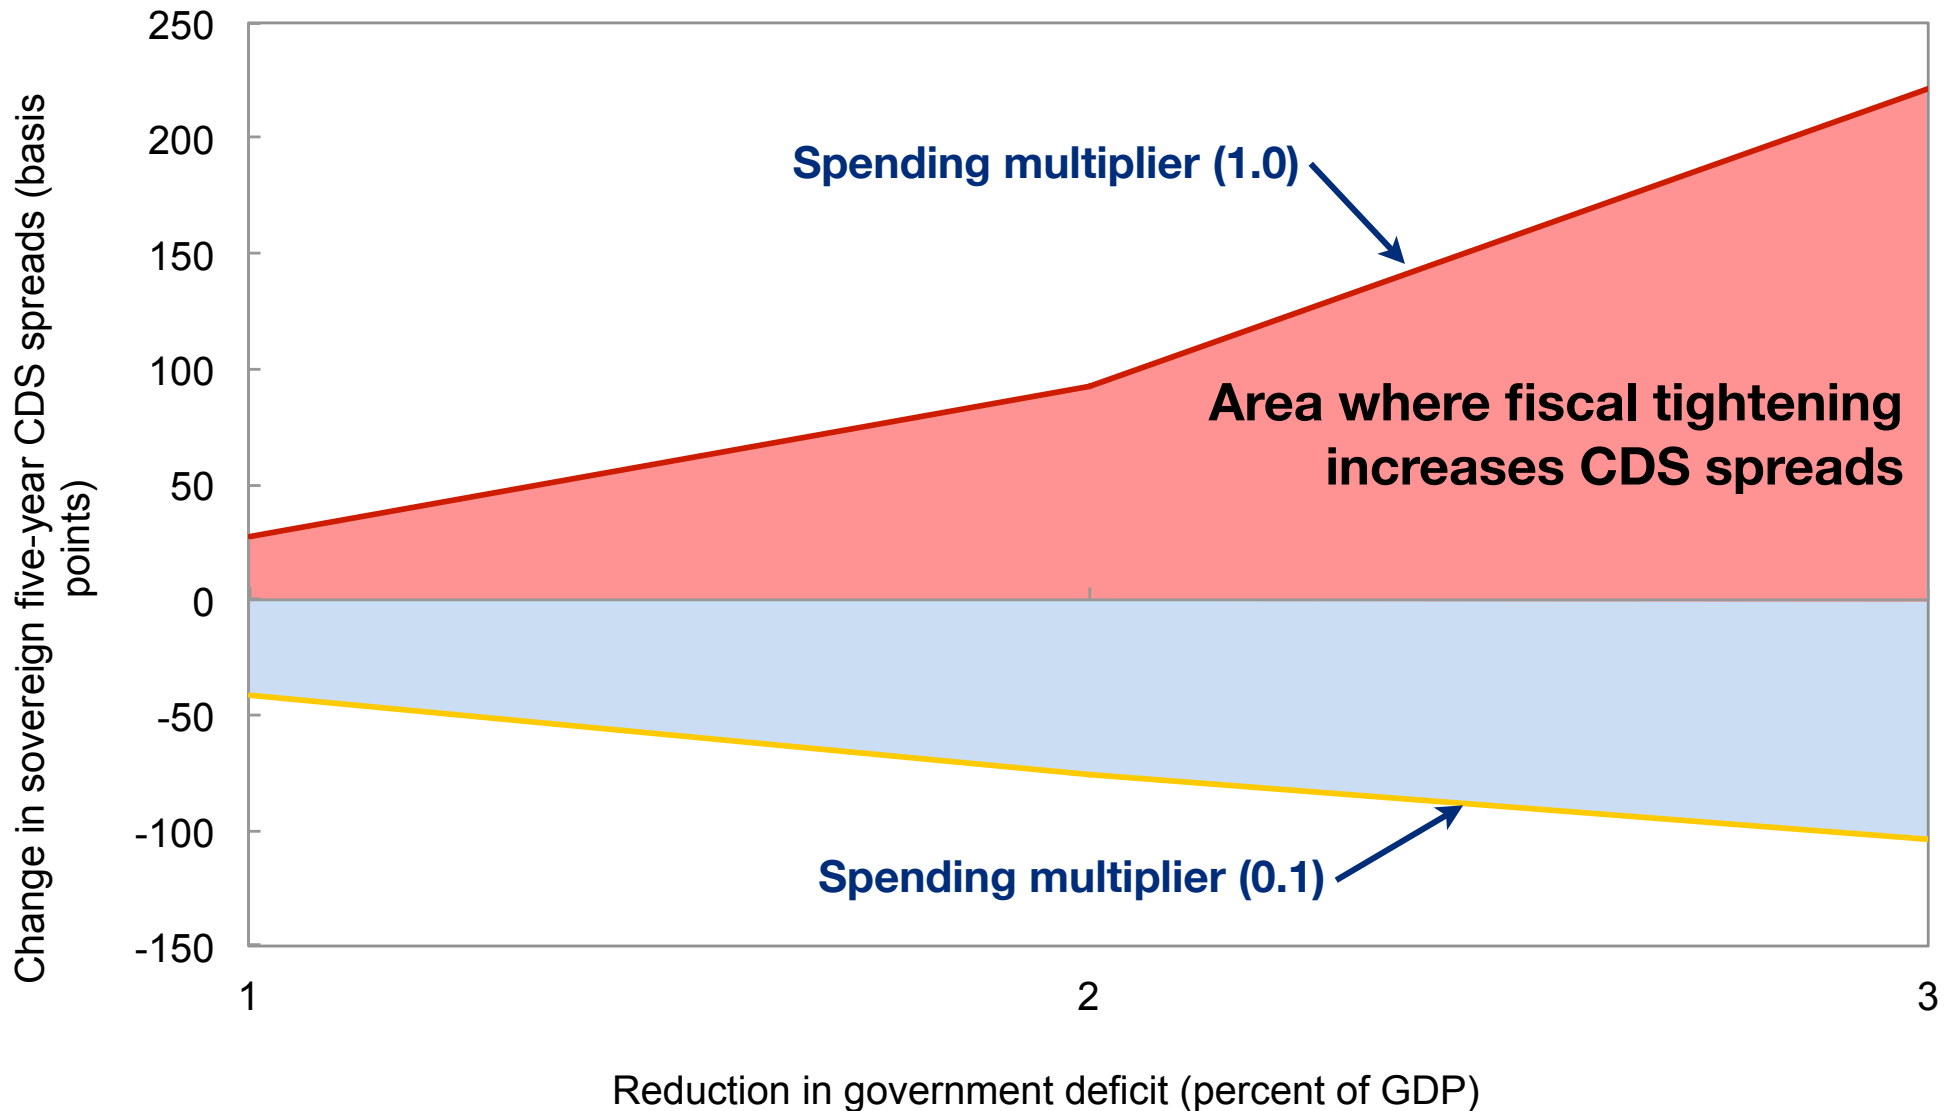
Change in sovereign five-year CDS spreads (basis points)

250
200
150
100
50
0
-50
-100
-150

Spending multiplier (1.0)

Area where fiscal tightening increases CDS spreads

Spending multiplier (0.1)

1
2
3

Reduction in government deficit (percent of GDP)